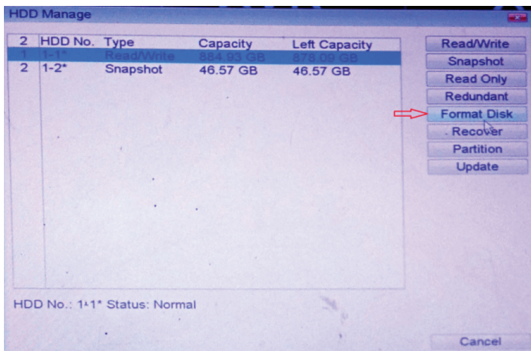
HDD Manage

| 2 | HDD No. | Type | Capacity | Left Capacity |
|---|---|---|---|---|
| 1 | 1-1* | Read/Write | 884.93 GB | 878.09 GB |
| 2 | 1-2* | Snapshot | 46.57 GB | 46.57 GB |

Read/Write
Snapshot
Read Only
Redundant
Format Disk
Recover
Partition
Update

HDD No.: 1-1* Status: Normal

Cancel